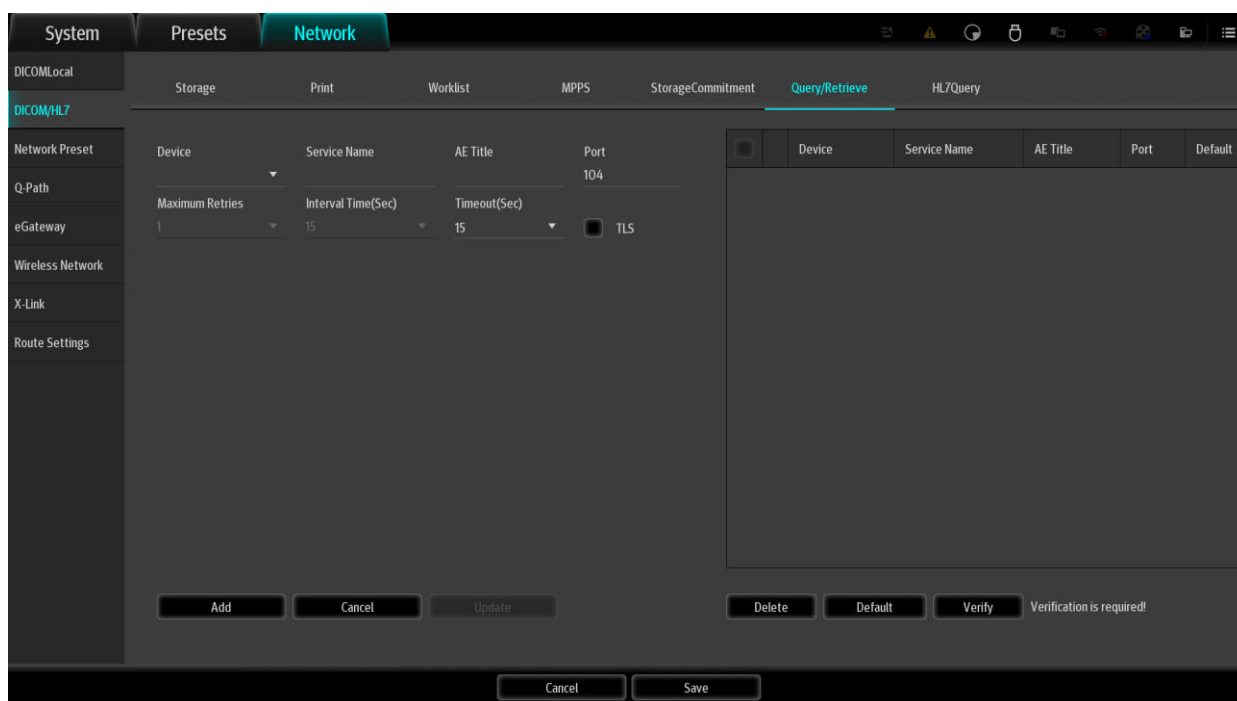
System Presets Network

DICOMLocal
DICOM/HL7
Network Preset
Q-Path
eGateway
Wireless Network
X-Link
Route Settings

Storage Print Worklist MPPS StorageCommitment Query/Retrieve HL7Query

Device
Service Name
AE Title
Port
104
Maximum Retries
1
Interval Time(Sec)
15
Timeout(Sec)
15
TLS

| | Device | Service Name | AE Title | Port | Default |
|---|---|---|---|---|---|

Add Cancel Update

Delete Default Verify Verification is required!

Cancel Save